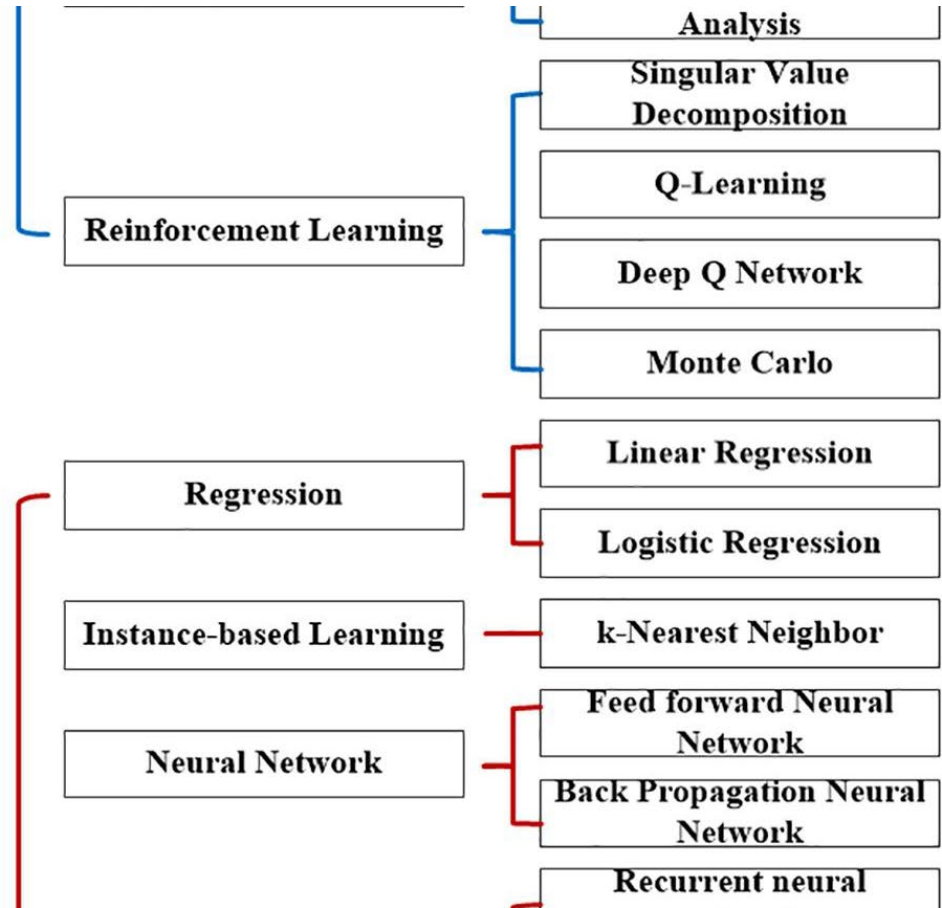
Analysis

Singular Value Decomposition

Reinforcement Learning

Q-Learning

Deep Q Network

Monte Carlo

Regression

Linear Regression

Logistic Regression

Instance-based Learning

k-Nearest Neighbor

Neural Network

Feed forward Neural Network

Back Propagation Neural Network

Recurrent neural